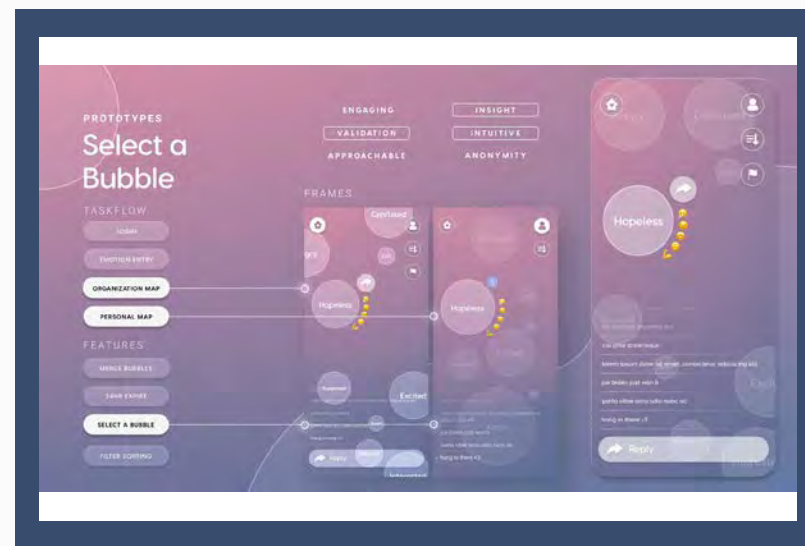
PROTOTYPES

Select a Bubble

ENGAGING

INSIGHT

VALIDATION

INTUITIVE

APPROACHABLE

ANONYMITY

FRAMES

TASKFLOW

LOGIN

EMOTION ENTRY

ORGANIZATION MAP

PERSONAL MAP

FEATURES

MERGE BUBBLES

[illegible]

SELECT A BUBBLE

FILTER SORTING

Confused

Hopeless

Excited

Reply

Hopeless

Hopeless

Reply